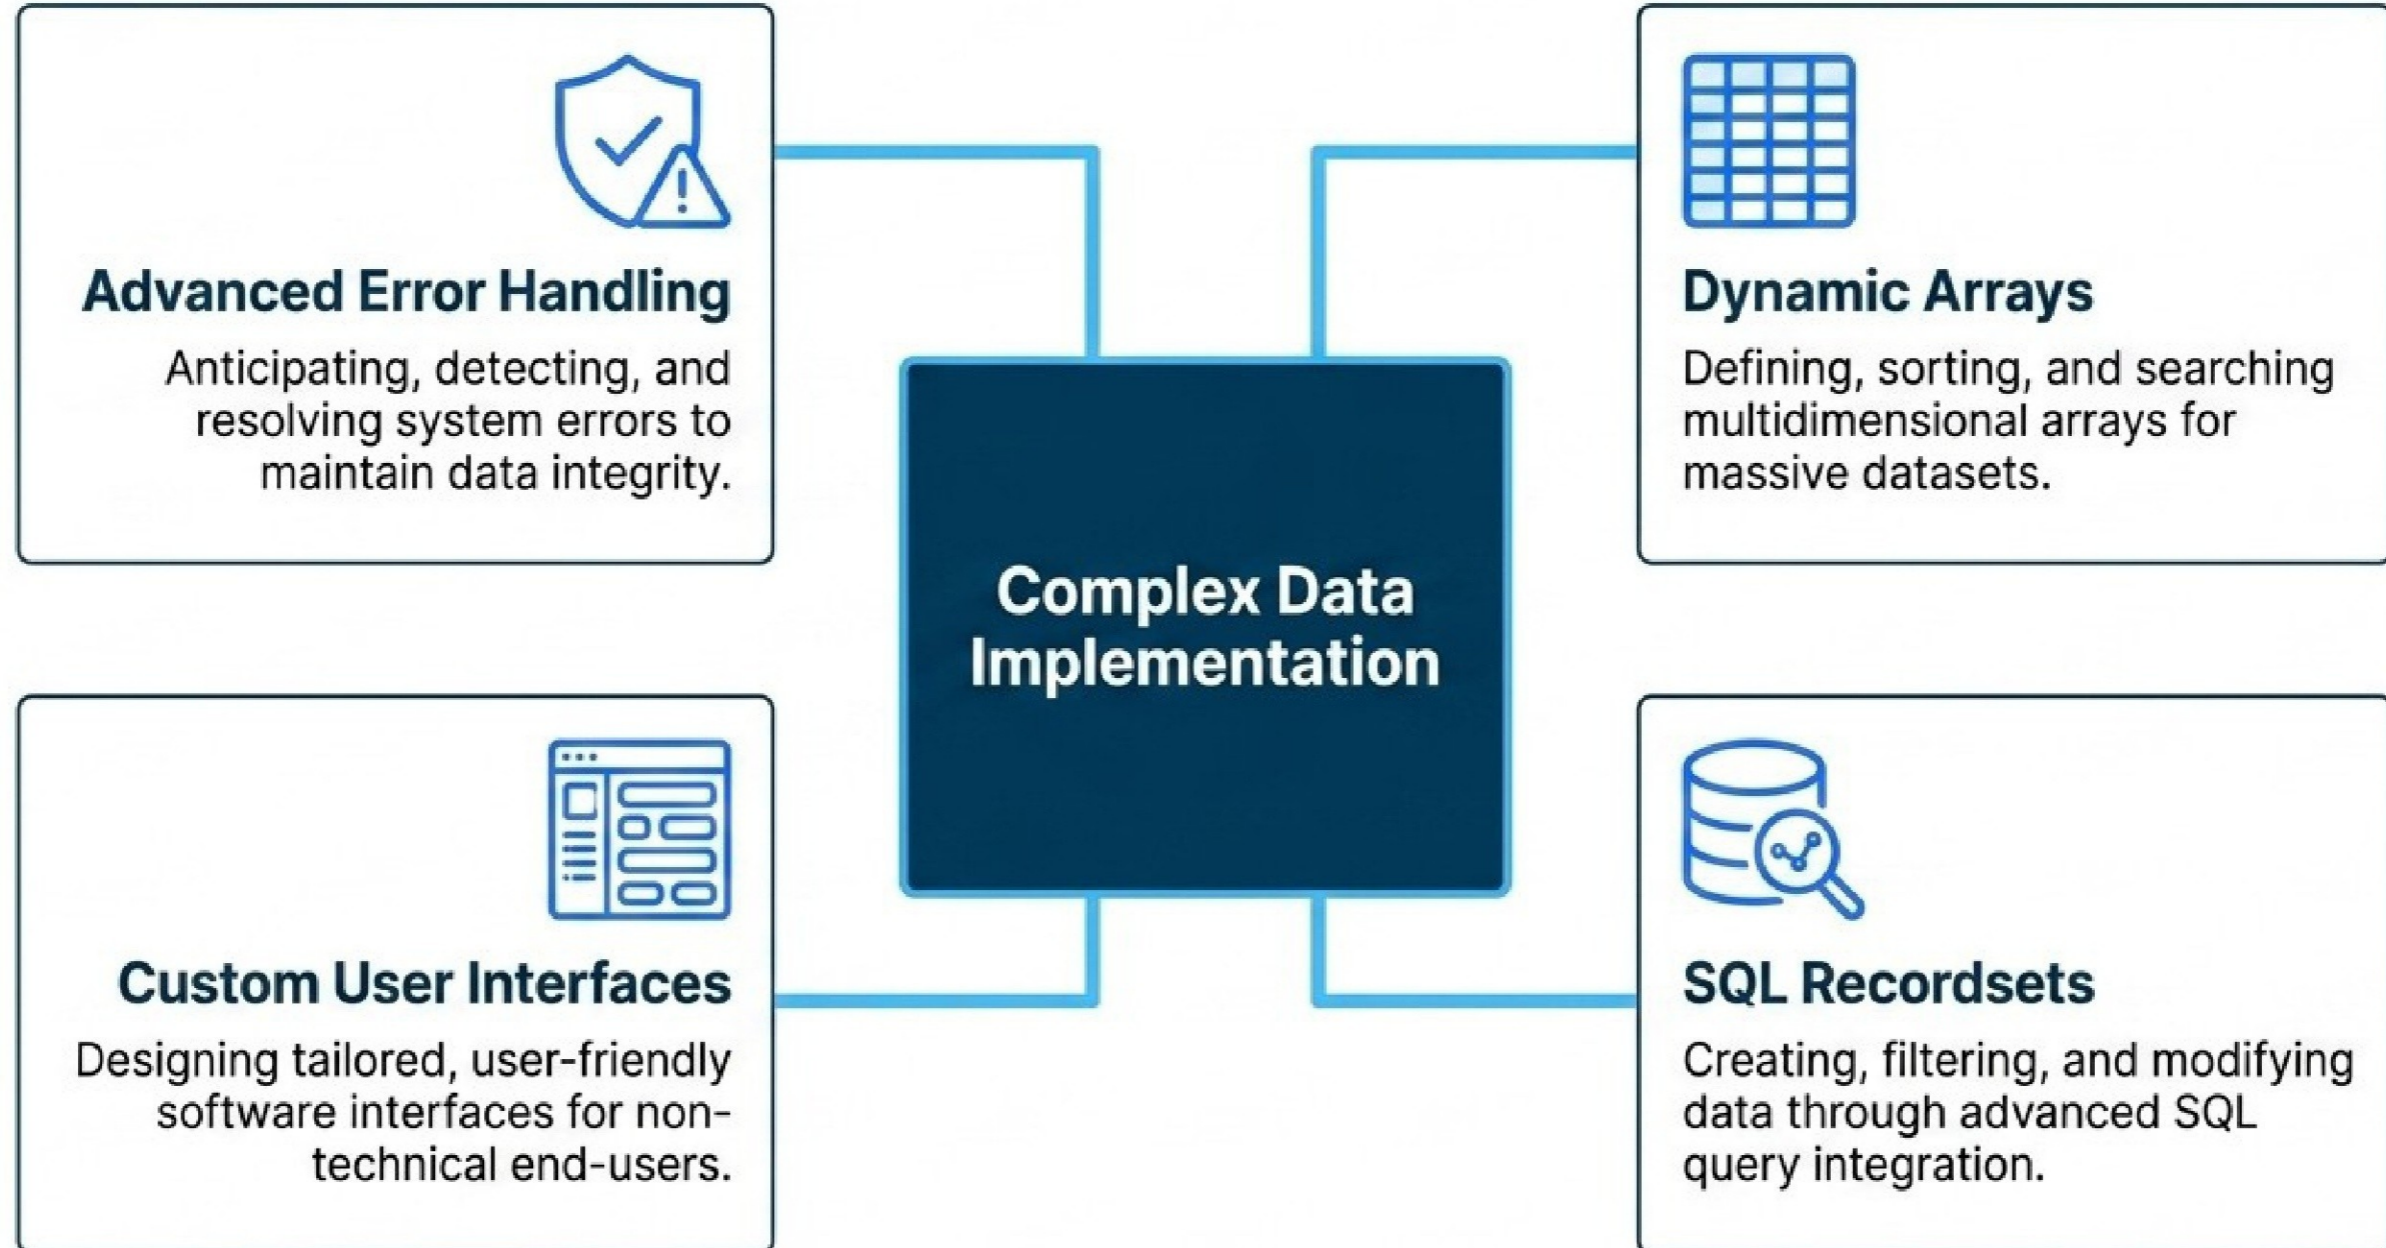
Advanced Error Handling

Anticipating, detecting, and resolving system errors to maintain data integrity.

Dynamic Arrays

Defining, sorting, and searching multidimensional arrays for massive datasets.

Complex Data Implementation

Custom User Interfaces

Designing tailored, user-friendly software interfaces for non-technical end-users.

SQL Recordsets

Creating, filtering, and modifying data through advanced SQL query integration.